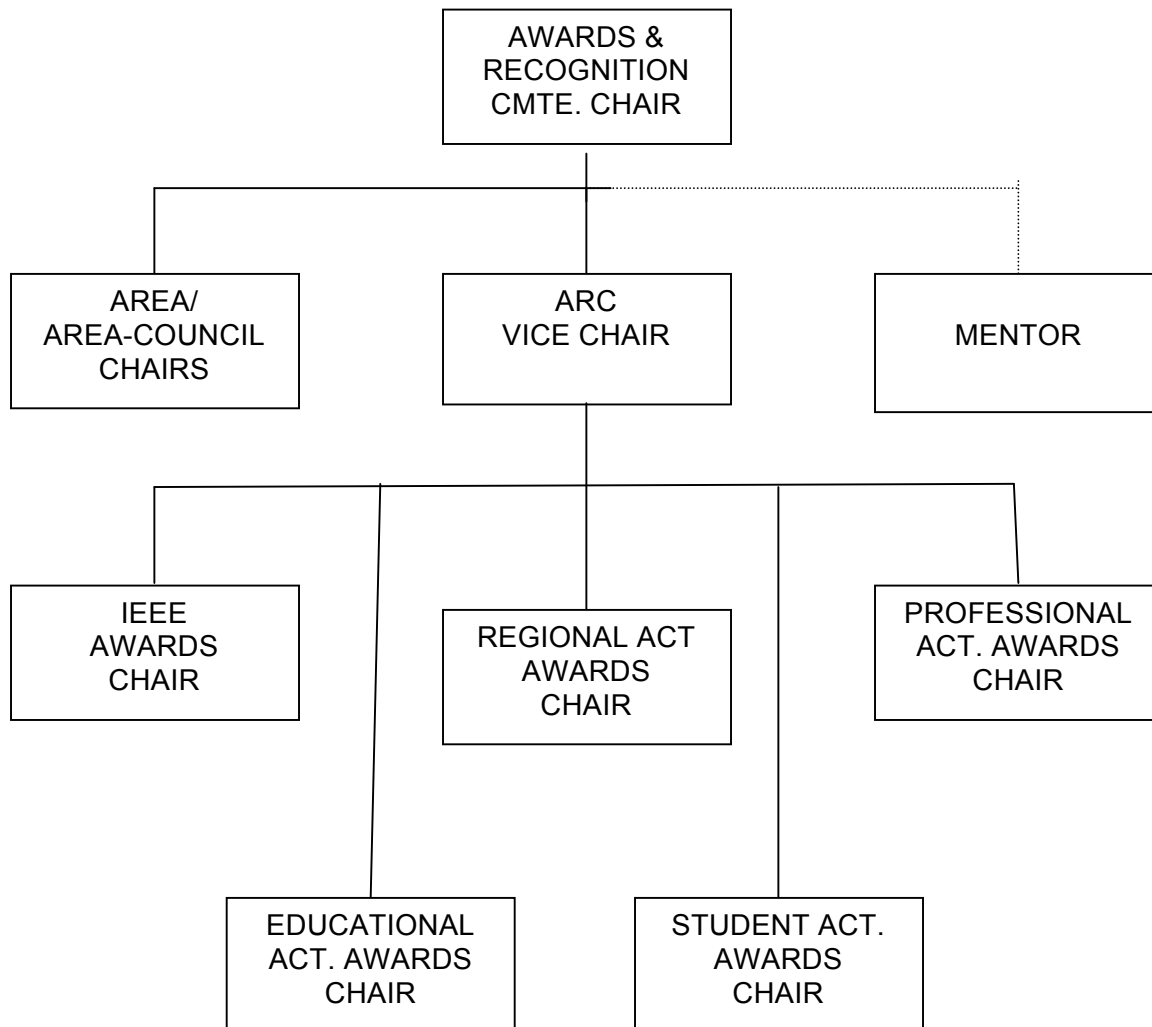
AWARDS & RECOGNITION CMTE. CHAIR

AREA/ AREA-COUNCIL CHAIRS

ARC VICE CHAIR

MENTOR

IEEE AWARDS CHAIR

REGIONAL ACT AWARDS CHAIR

PROFESSIONAL ACT. AWARDS CHAIR

EDUCATIONAL ACT. AWARDS CHAIR

STUDENT ACT. AWARDS CHAIR